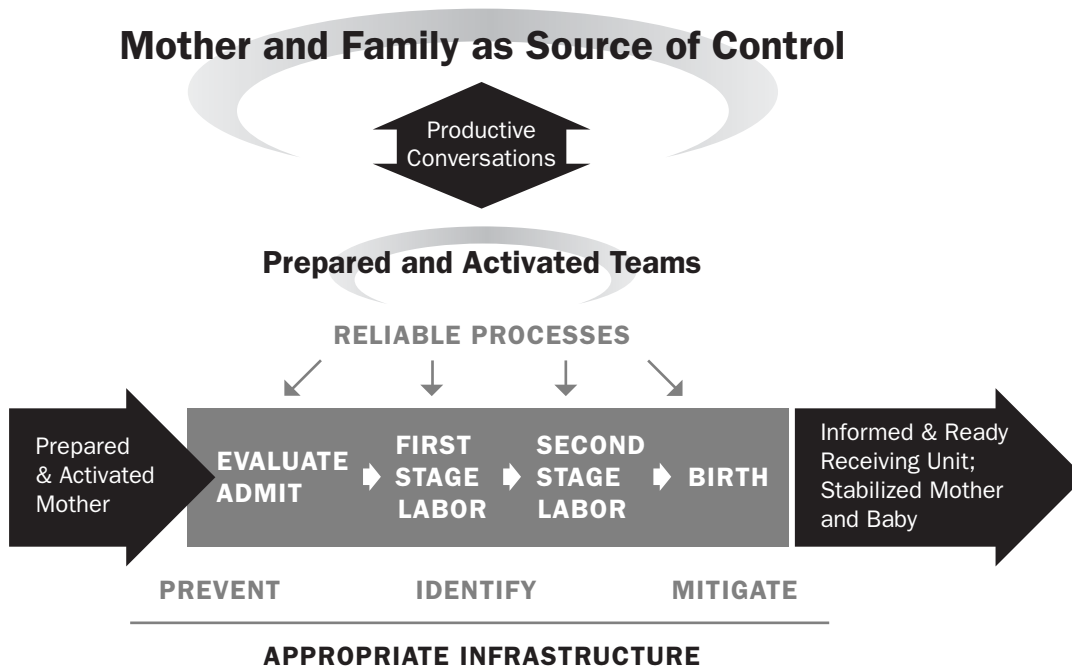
Mother and Family as Source of Control

Productive Conversations

Prepared and Activated Teams

RELIABLE PROCESSES

Prepared & Activated Mother

EVALUATE ADMIT

FIRST STAGE LABOR

SECOND STAGE LABOR

BIRTH

Informed & Ready Receiving Unit; Stabilized Mother and Baby

PREVENT

IDENTIFY

MITIGATE

APPROPRIATE INFRASTRUCTURE